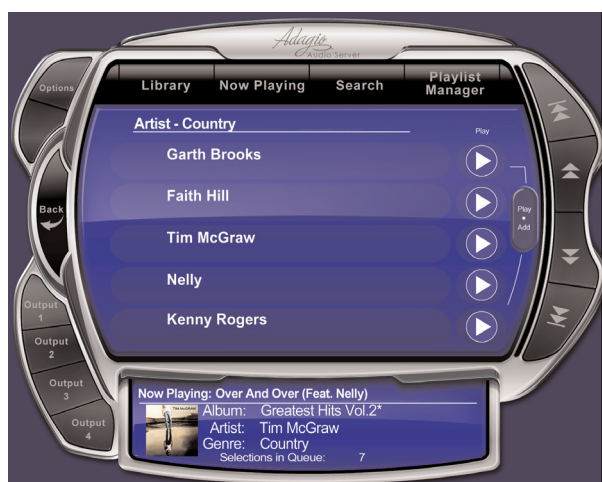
Adagio
Audio Server

Options

Library
Now Playing
Search
Playlist Manager

Artist - Country
Play

Garth Brooks
Faith Hill
Tim McGraw
Nelly
Kenny Rogers

Play
•
Add

Back

Output 1
Output 2
Output 3
Output 4

Now Playing: Over And Over (Feat. Nelly)
Tim McGraw
Album: Greatest Hits Vol.2*
Artist: Tim McGraw
Genre: Country
Selections in Queue: 7